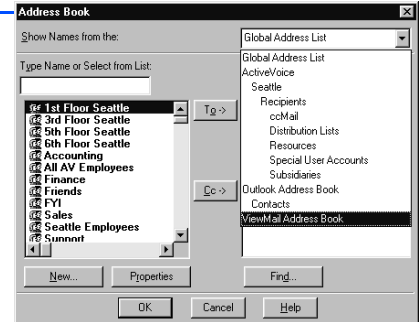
Address Book

Show Names from the:

Global Address List

Type Name or Select from List:

1st Floor Seattle
3rd Floor Seattle
5th Floor Seattle
6th Floor Seattle
Accounting
All AV Employees
Finance
Friends
FYI
Sales
Seattle Employees
Support

To ->

Cc ->

Global Address List
ActiveVoice
Seattle
Recipients
ccMail
Distribution Lists
Resources
Special User Accounts
Subsidiaries
Outlook Address Book
Contacts
ViewMail Address Book

New...

Properties

Find...

OK

Cancel

Help